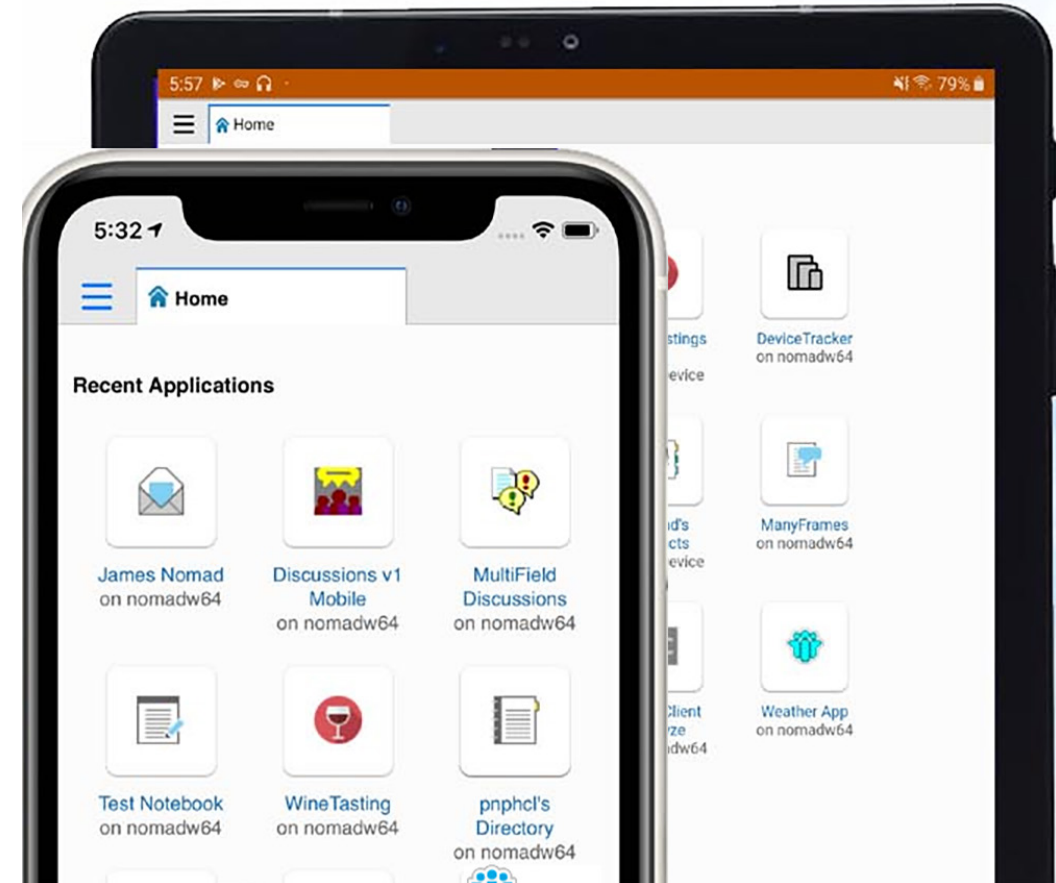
5:57

79%

Home

stings
evice

DeviceTracker
on nomadw64

d's
cts
evice

ManyFrames
on nomadw64

Client
yze
dw64

Weather App
on nomadw64

5:32

Home

Recent Applications

James Nomad
on nomadw64

Discussions v1 Mobile
on nomadw64

MultiField Discussions
on nomadw64

Test Notebook
on nomadw64

WineTasting
on nomadw64

pnphcl's Directory
on nomadw64